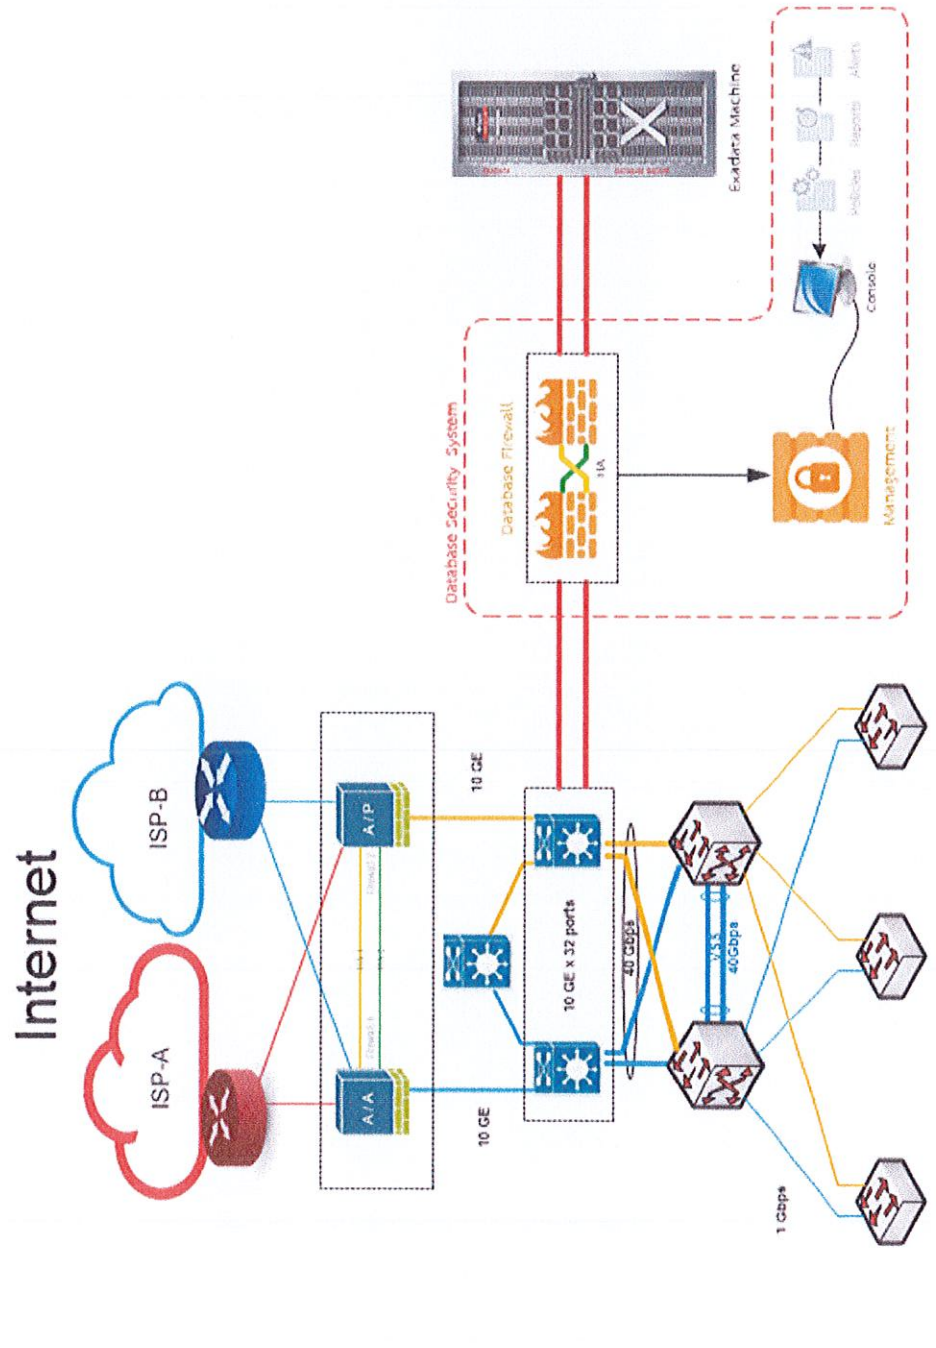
Internet

ISP-A

ISP-B

A/A

A/P

10 GE

10 GE

10 GE x 32 ports

40 Gbps

VSS
40Gbps

1 Gbps

Database Security System

Database Firewall

HA

Management

Console

Policies

Reports

Alerts

Exadata Machine